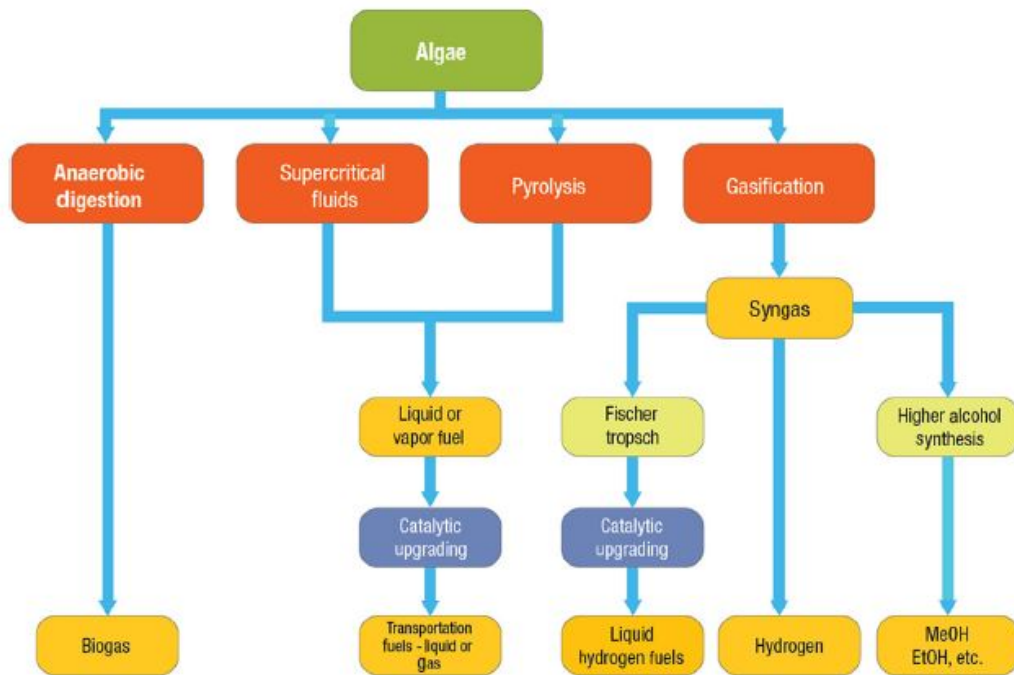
Algae

Anaerobic digestion

Supercritical fluids

Pyrolysis

Gasification

Syngas

Liquid or vapor fuel

Fischer tropsch

Higher alcohol synthesis

Catalytic upgrading

Catalytic upgrading

Biogas

Transportation fuels - liquid or gas

Liquid hydrogen fuels

Hydrogen

MeOH EtOH, etc.